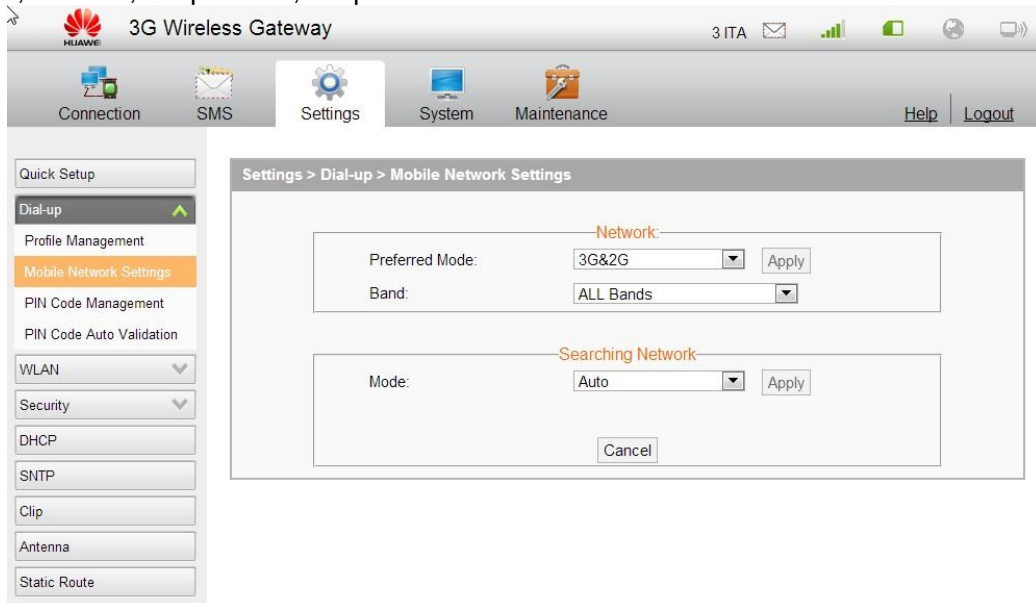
HUAWEI 3G Wireless Gateway

3 ITA

Connection SMS Settings System Maintenance

Help Logout

Quick Setup
Dial-up
Profile Management
Mobile Network Settings
PIN Code Management
PIN Code Auto Validation
WLAN
Security
DHCP
SNTP
Clip
Antenna
Static Route

Settings > Dial-up > Mobile Network Settings

Network:
Preferred Mode: 3G&2G Apply
Band: ALL Bands

Searching Network
Mode: Auto Apply

Cancel